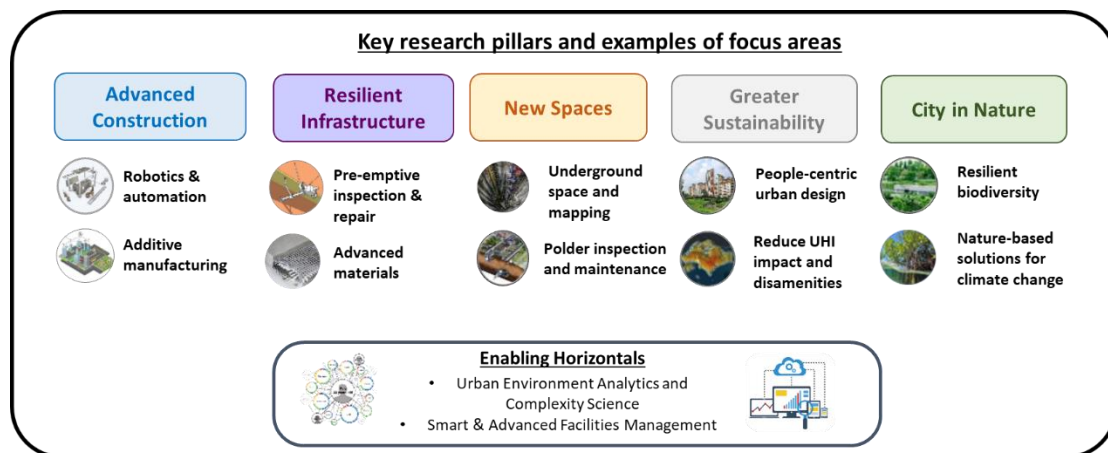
Key research pillars and examples of focus areas

Advanced Construction

Robotics & automation

Additive manufacturing

Resilient Infrastructure

Pre-emptive inspection & repair

Advanced materials

New Spaces

Underground space and mapping

Polder inspection and maintenance

Greater Sustainability

People-centric urban design

Reduce UHI impact and disamenities

City in Nature

Resilient biodiversity

Nature-based solutions for climate change

Enabling Horizontals

• Urban Environment Analytics and Complexity Science
• Smart & Advanced Facilities Management